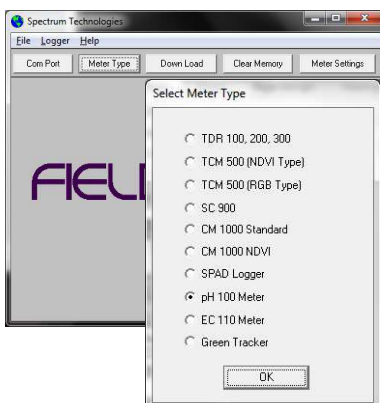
Spectrum Technologies

File Logger Help

Com Port Meter Type Down Load Clear Memory Meter Settings

FIEL

Select Meter Type

TDR 100, 200, 300
TCM 500 (NDVI Type)
TCM 500 (RGB Type)
SC 900
CM 1000 Standard
CM 1000 NDVI
SPAD Logger
pH 100 Meter
EC 110 Meter
Green Tracker

OK